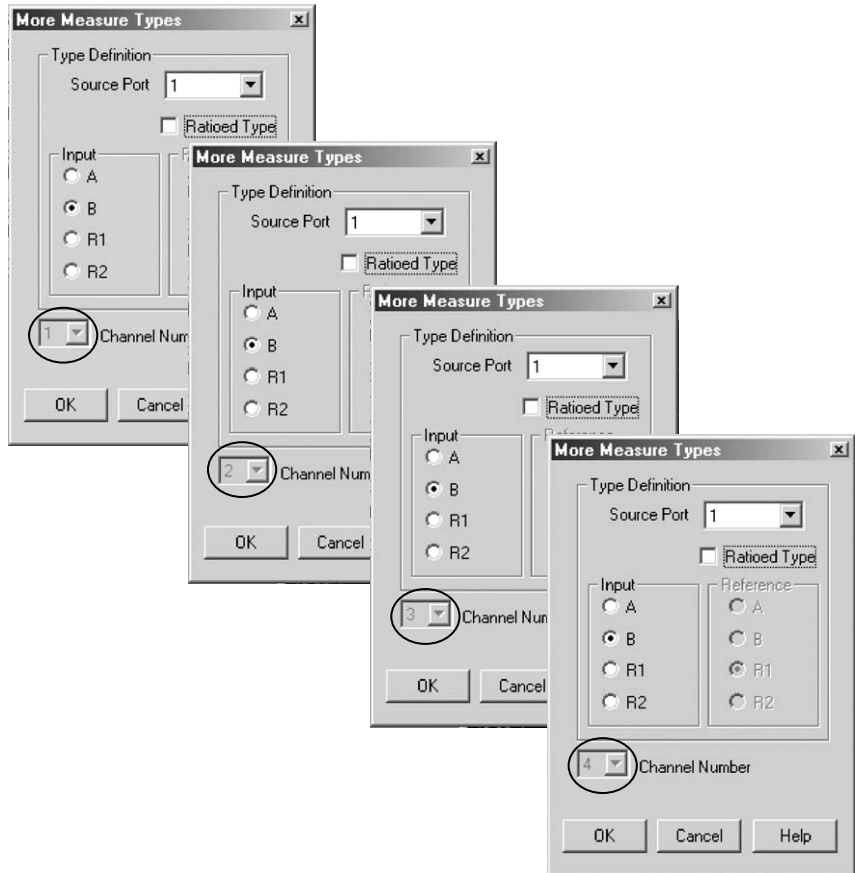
More Measure Types
Type Definition
Source Port 1
Ratioed Type
Input
A
B
R1
R2
1 Channel Num
OK
Cancel

More Measure Types
Type Definition
Source Port 1
Ratioed Type
Input
A
B
R1
R2
2 Channel Num
OK
Cancel

More Measure Types
Type Definition
Source Port 1
Ratioed Type
Input
A
B
R1
R2
3 Channel Num
OK
Cancel

More Measure Types
Type Definition
Source Port 1
Ratioed Type
Input
A
B
R1
R2
Reference
A
B
R1
R2
4 Channel Number
OK
Cancel
Help